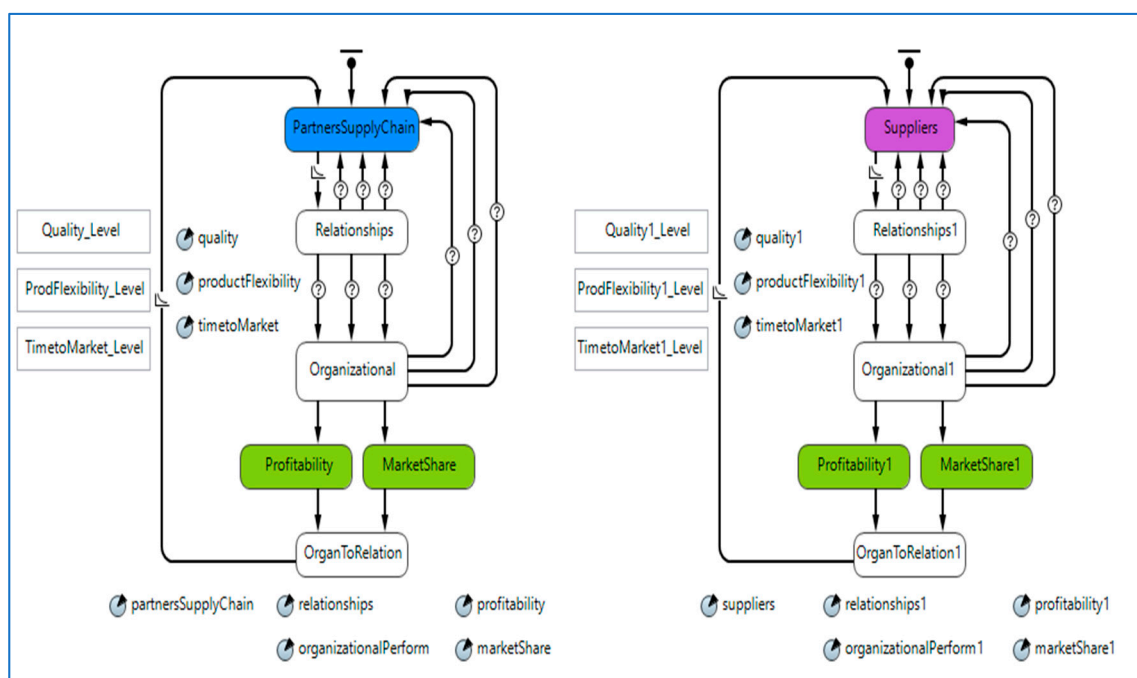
Quality_Level

ProdFlexibility_Level

TimetoMarket_Level

quality

productFlexibility

timetoMarket

PartnersSupplyChain

Relationships

Organizational

Profitability

MarketShare

OrganToRelation

partnersSupplyChain

relationships

organizationalPerform

profitability

marketShare

Quality1_Level

ProdFlexibility1_Level

TimetoMarket1_Level

quality1

productFlexibility1

timetoMarket1

Suppliers

Relationships1

Organizational1

Profitability1

MarketShare1

OrganToRelation1

suppliers

relationships1

organizationalPerform1

profitability1

marketShare1